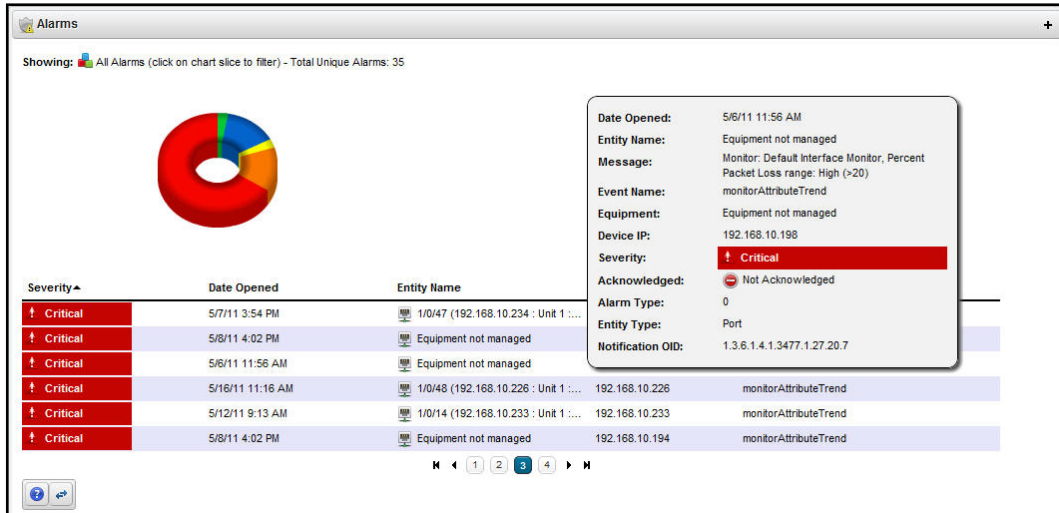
Alarms

+

Showing: All Alarms (click on chart slice to filter) - Total Unique Alarms: 35

| Date Opened: | 5/6/11 11:56 AM |
|---|---|
| Entity Name: | Equipment not managed |
| Message: | Monitor: Default Interface Monitor, Percent Packet Loss range: High (>20) |
| Event Name: | monitorAttributeTrend |
| Equipment: | Equipment not managed |
| Device IP: | 192.168.10.198 |
| Severity: | ! Critical |
| Acknowledged: | Not Acknowledged |
| Alarm Type: | 0 |
| Entity Type: | Port |
| Notification OID: | 1.3.6.1.4.1.3477.1.27.20.7 |

| Severity▲ | Date Opened | Entity Name | | |
|---|---|---|---|---|
| ! Critical | 5/7/11 3:54 PM | 1/0/47 (192.168.10.234 : Unit 1 :... | | |
| ! Critical | 5/8/11 4:02 PM | Equipment not managed | | |
| ! Critical | 5/6/11 11:56 AM | Equipment not managed | | |
| ! Critical | 5/16/11 11:16 AM | 1/0/48 (192.168.10.226 : Unit 1 :... | 192.168.10.226 | monitorAttributeTrend |
| ! Critical | 5/12/11 9:13 AM | 1/0/14 (192.168.10.233 : Unit 1 :... | 192.168.10.233 | monitorAttributeTrend |
| ! Critical | 5/8/11 4:02 PM | Equipment not managed | 192.168.10.194 | monitorAttributeTrend |

1 2 3 4